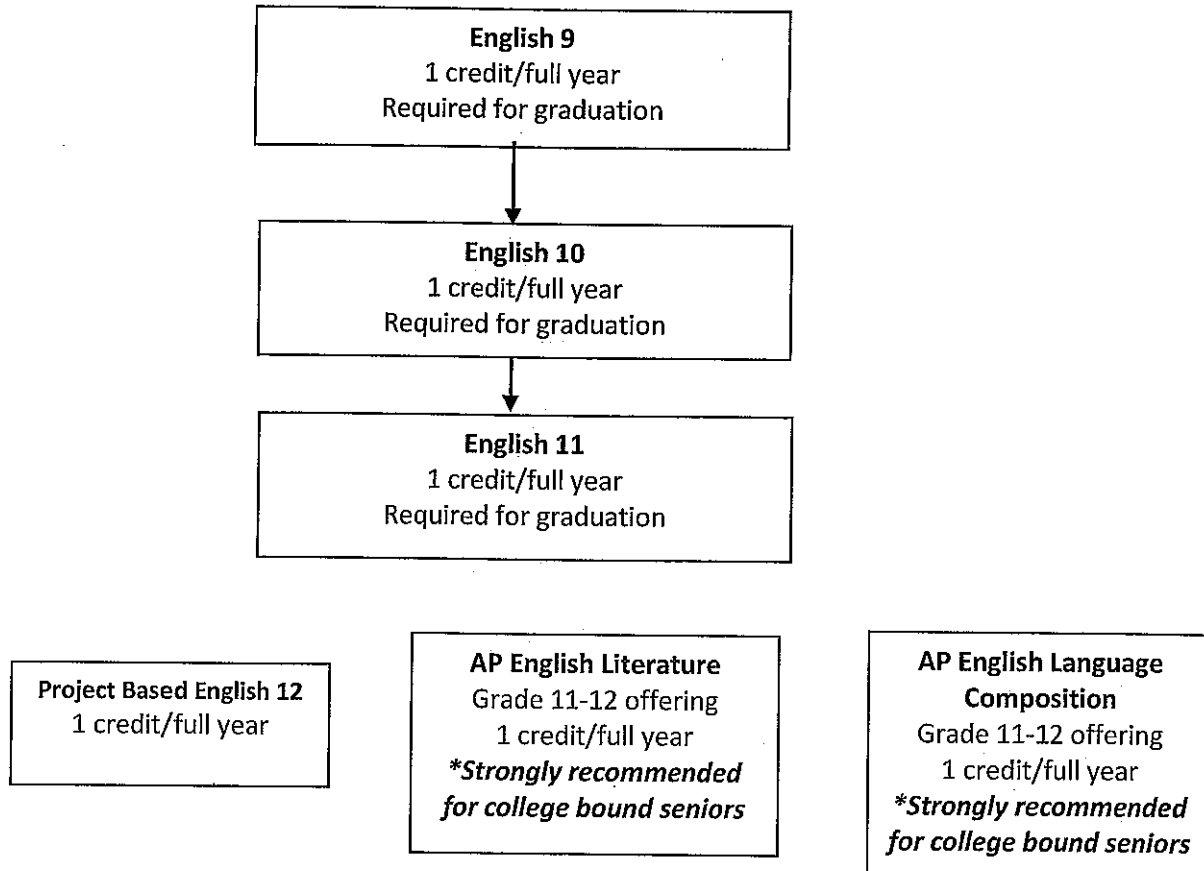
**English 9**
1 credit/full year
Required for graduation

**English 10**
1 credit/full year
Required for graduation

**English 11**
1 credit/full year
Required for graduation

**Project Based English 12**
1 credit/full year

**AP English Literature**
Grade 11-12 offering
1 credit/full year
***Strongly recommended for college bound seniors***

**AP English Language Composition**
Grade 11-12 offering
1 credit/full year
***Strongly recommended for college bound seniors***